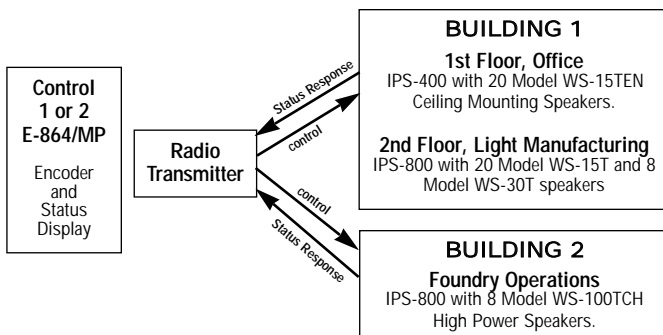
Control 1 or 2 E-864/MP

Encoder and Status Display

Radio Transmitter

Status Response

control

control

Status Response

BUILDING 1

1st Floor, Office
IPS-400 with 20 Model WS-15TEN Ceiling Mounting Speakers.

2nd Floor, Light Manufacturing
IPS-800 with 20 Model WS-15T and 8 Model WS-30T speakers

BUILDING 2

Foundry Operations
IPS-800 with 8 Model WS-100TCH High Power Speakers.